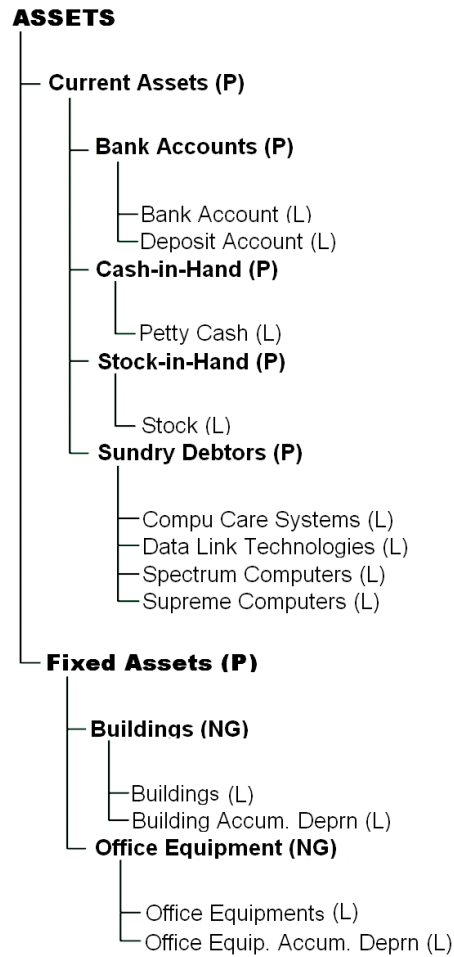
ASSETS

Current Assets (P)

Bank Accounts (P)

Bank Account (L)
Deposit Account (L)

Cash-in-Hand (P)

Petty Cash (L)

Stock-in-Hand (P)

Stock (L)

Sundry Debtors (P)

Compu Care Systems (L)
Data Link Technologies (L)
Spectrum Computers (L)
Supreme Computers (L)

Fixed Assets (P)

Buildings (NG)

Buildings (L)
Building Accum. Deprn (L)

Office Equipment (NG)

Office Equipments (L)
Office Equip. Accum. Deprn (L)